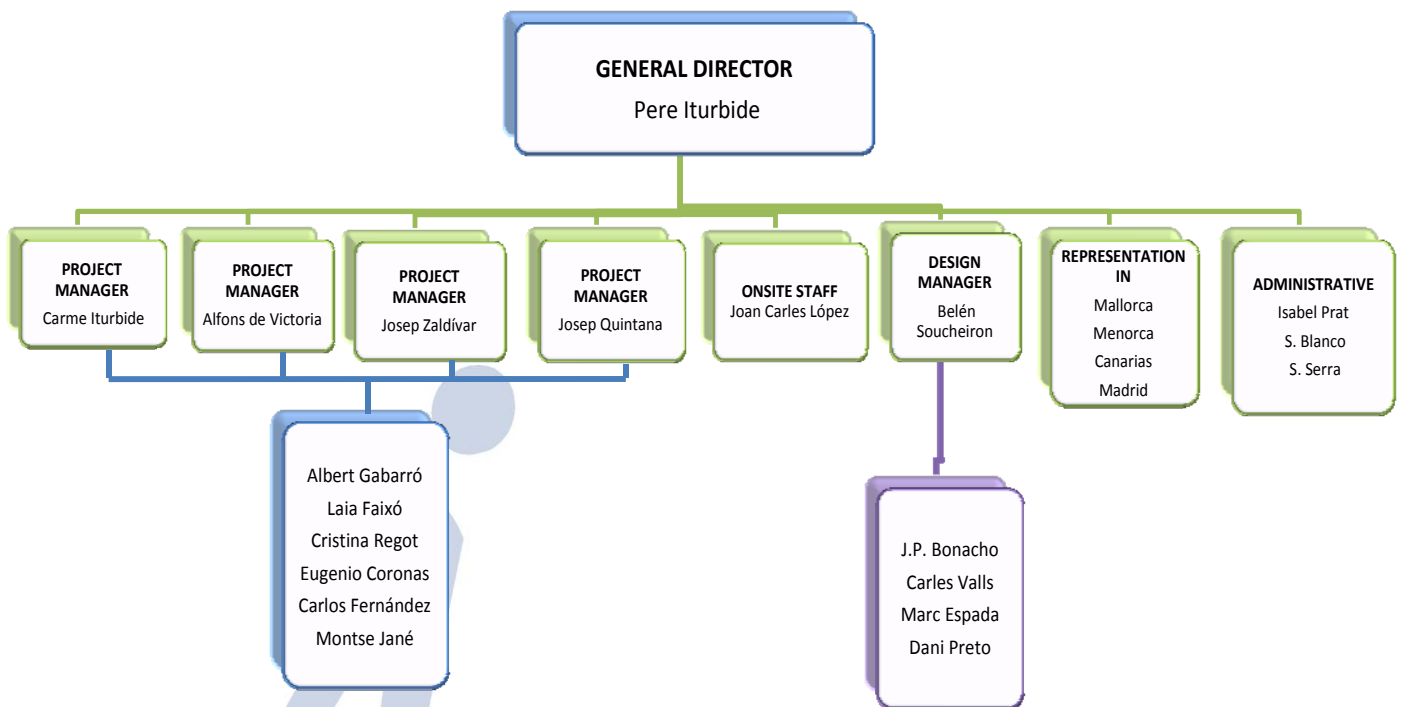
GENERAL DIRECTOR
Pere Iturbide

PROJECT MANAGER
Carme Iturbide

PROJECT MANAGER
Alfons de Victoria

PROJECT MANAGER
Josep Zaldívar

PROJECT MANAGER
Josep Quintana

ONSITE STAFF
Joan Carles López

DESIGN MANAGER
Belén Soucheiron

REPRESENTATION IN
Mallorca
Menorca
Canarias
Madrid

ADMINISTRATIVE
Isabel Prat
S. Blanco
S. Serra

Albert Gabarró
Laia Faixó
Cristina Regot
Eugenio Coronas
Carlos Fernández
Montse Jané

J.P. Bonacho
Carles Valls
Marc Espada
Dani Preto